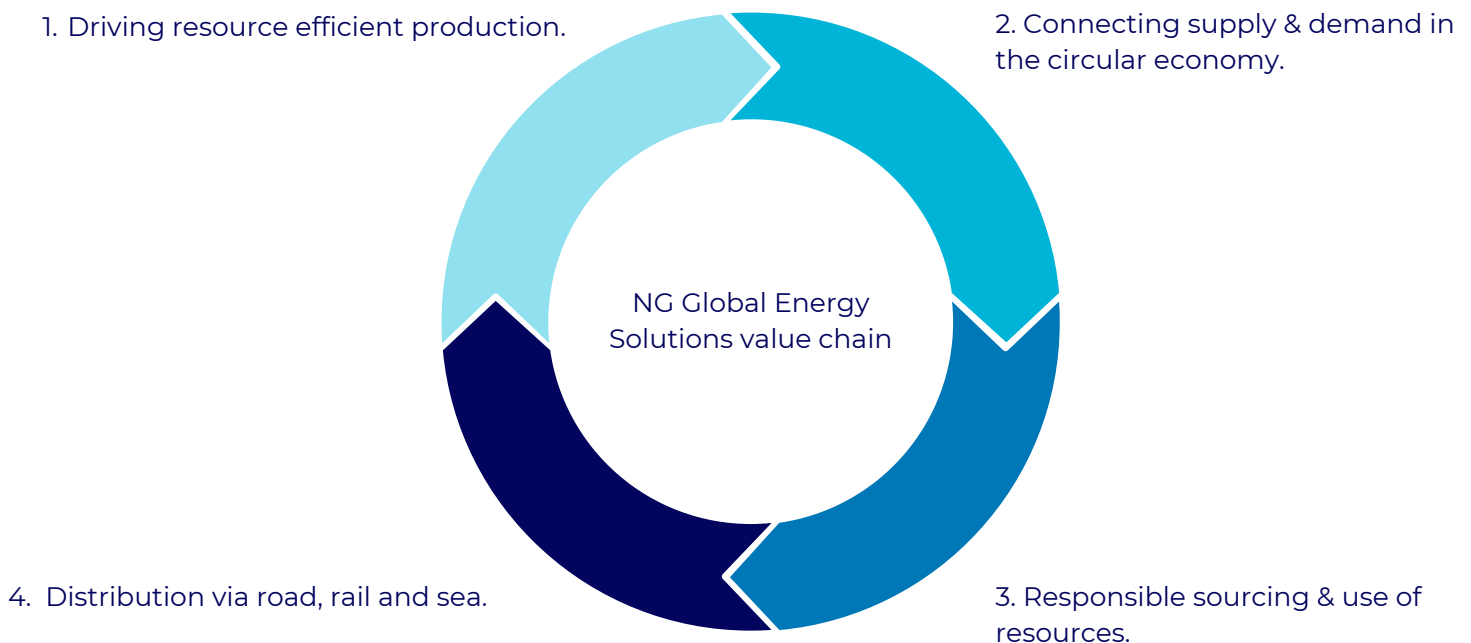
1. Driving resource efficient production.

2. Connecting supply & demand in the circular economy.

NG Global Energy Solutions value chain

3. Responsible sourcing & use of resources.

4. Distribution via road, rail and sea.